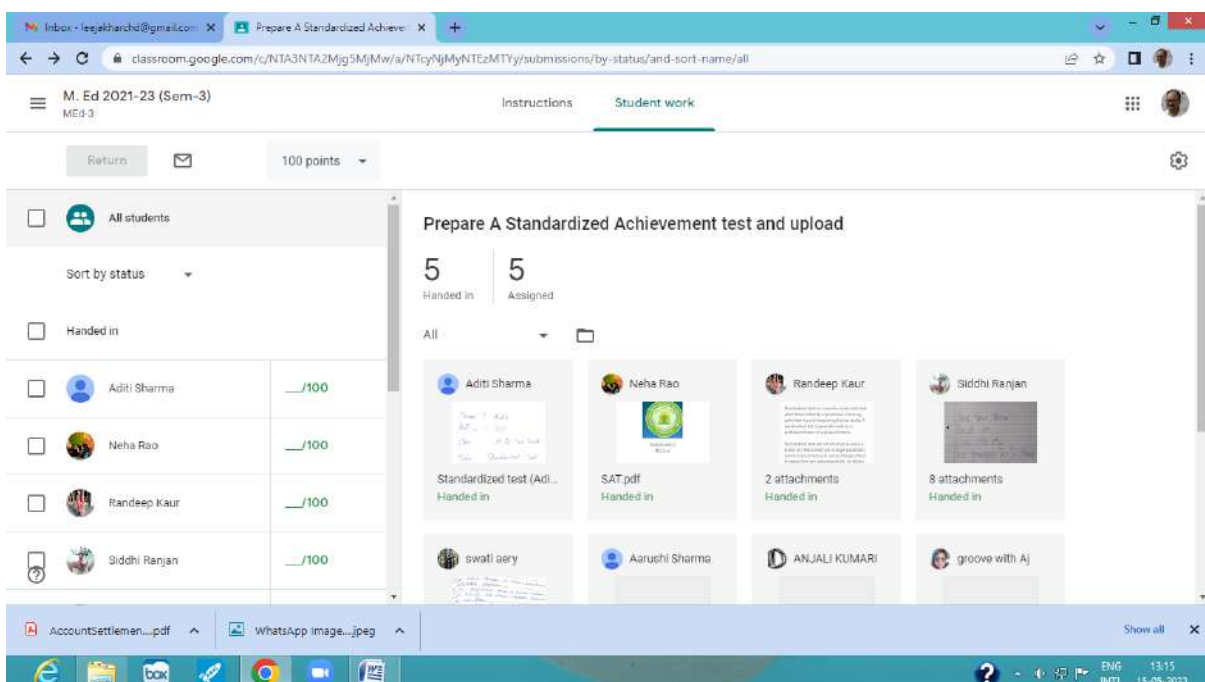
Inbox - leejakharchd@gmail.com ×
Prepare A Standardized Achieve ×
+

classroom.google.com/c/NTA3NTA2Mjg5MjMw/a/NTcyNjMyNTEzMTYy/submissions/by-status/and-sort-name/all

M. Ed 2021-23 (Sem-3)
MEd-3

Instructions
Student work

Return
100 points

All students

Sort by status

Handed in

Aditi Sharma __/100
Neha Rao __/100
Randeep Kaur __/100
Siddhi Ranjan __/100

Prepare A Standardized Achievement test and upload

5
Handed in
5
Assigned

All

Aditi Sharma
Standardized test (Adi...
Handed in

Neha Rao
SAT.pdf
Handed in

Randeep Kaur
2 attachments
Handed in

Siddhi Ranjan
8 attachments
Handed in

swati aery

Aarushi Sharma

ANJALI KUMARI

groove with Aj

AccountSettlemen....pdf
WhatsApp Image....jpeg
Show all

ENG INTL 13:15 15-05-2022